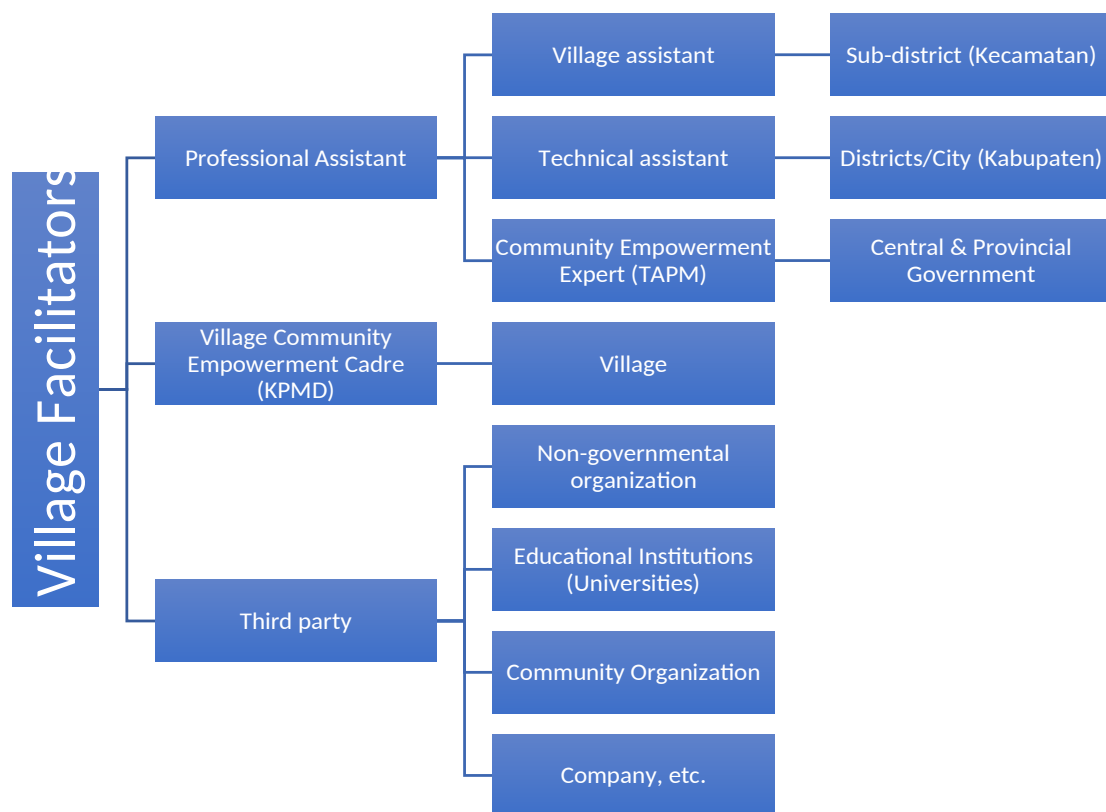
Village Facilitators

Professional Assistant

Village assistant

Sub-district (Kecamatan)

Technical assistant

Districts/City (Kabupaten)

Community Empowerment Expert (TAPM)

Central & Provincial Government

Village Community Empowerment Cadre (KPMD)

Village

Third party

Non-governmental organization

Educational Institutions (Universities)

Community Organization

Company, etc.